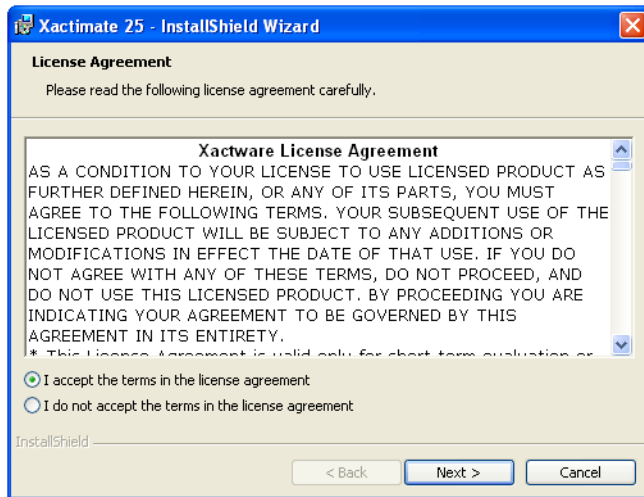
Xactimate 25 - InstallShield Wizard

License Agreement

Please read the following license agreement carefully.

Xactware License Agreement
AS A CONDITION TO YOUR LICENSE TO USE LICENSED PRODUCT AS FURTHER DEFINED HEREIN, OR ANY OF ITS PARTS, YOU MUST AGREE TO THE FOLLOWING TERMS. YOUR SUBSEQUENT USE OF THE LICENSED PRODUCT WILL BE SUBJECT TO ANY ADDITIONS OR MODIFICATIONS IN EFFECT THE DATE OF THAT USE. IF YOU DO NOT AGREE WITH ANY OF THESE TERMS, DO NOT PROCEED, AND DO NOT USE THIS LICENSED PRODUCT. BY PROCEEDING YOU ARE INDICATING YOUR AGREEMENT TO BE GOVERNED BY THIS AGREEMENT IN ITS ENTIRETY.
* This License Agreement is valid only for short-term evaluation or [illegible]

I accept the terms in the license agreement

I do not accept the terms in the license agreement

InstallShield

< Back

Next >

Cancel